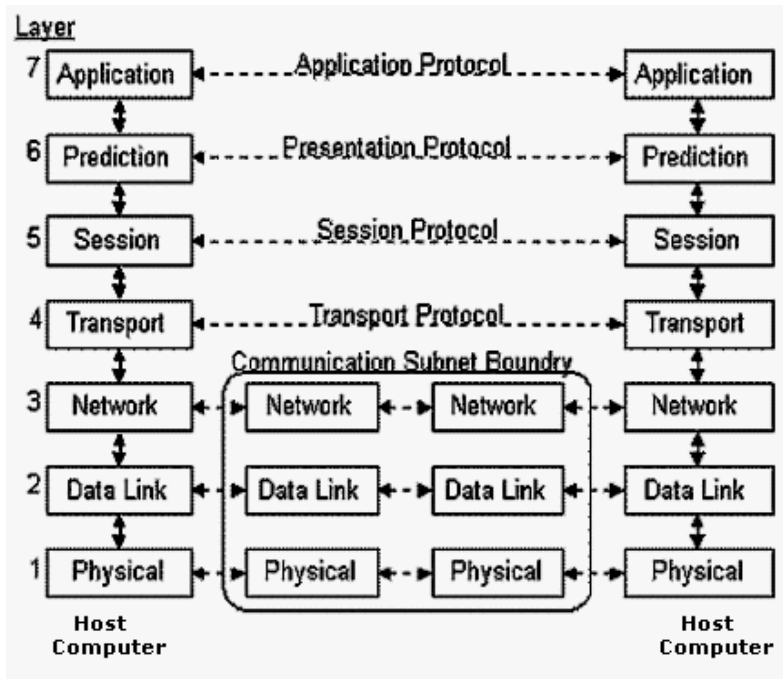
Layer

7 Application Application Protocol Application

6 Prediction Presentation Protocol Prediction

5 Session Session Protocol Session

4 Transport Transport Protocol Transport

Communication Subnet Boundry

3 Network Network Network Network

2 Data Link Data Link Data Link Data Link

1 Physical Physical Physical Physical

Host Computer

Host Computer